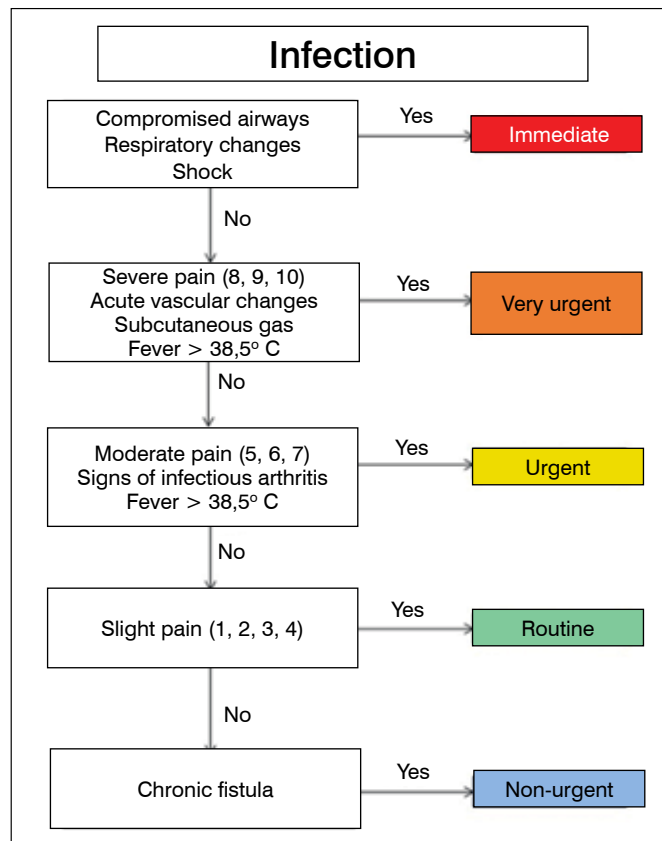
Infection

Compromised airways
Respiratory changes
Shock

Yes

Immediate

No

Severe pain (8, 9, 10)
Acute vascular changes
Subcutaneous gas
Fever > 38,5$^o$ C

Yes

Very urgent

No

Moderate pain (5, 6, 7)
Signs of infectious arthritis
Fever > 38,5$^o$ C

Yes

Urgent

No

Slight pain (1, 2, 3, 4)

Yes

Routine

No

Chronic fistula

Yes

Non-urgent